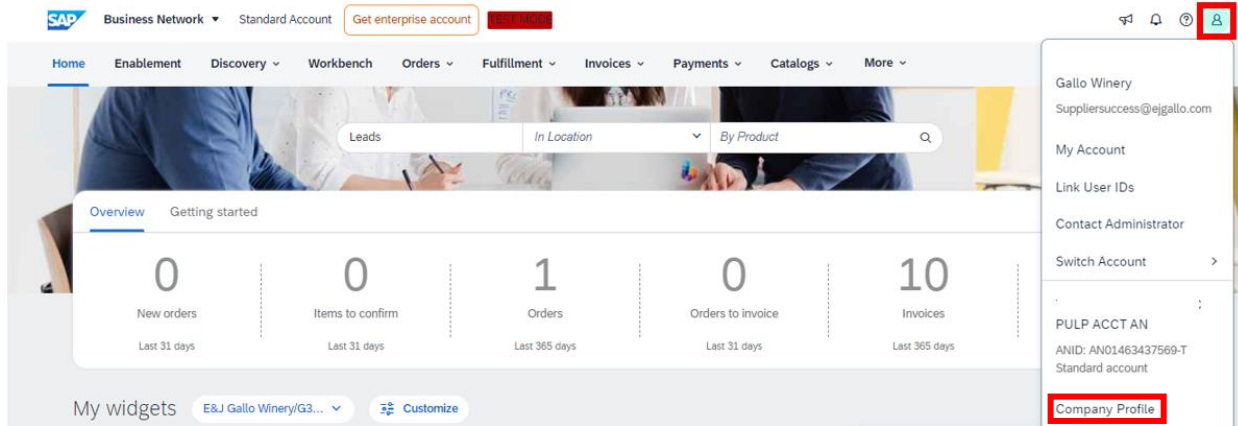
SAP Business Network ▾ Standard Account Get enterprise account TEST MODE

Home Enablement Discovery ⌄ Workbench Orders ⌄ Fulfillment ⌄ Invoices ⌄ Payments ⌄ Catalogs ⌄ More ⌄

Leads In Location By Product

Overview Getting started

| 0 | 0 | 1 | 0 | 10 |
|---|---|---|---|---|
| New orders | Items to confirm | Orders | Orders to invoice | Invoices |
| Last 31 days | Last 31 days | Last 365 days | Last 31 days | Last 365 days |

My widgets E&J Gallo Winery/G3... ⌄ Customize

Gallo Winery
Suppliersuccess@ejgallo.com

My Account

Link User IDs

Contact Administrator

Switch Account >

PULP ACCT AN

ANID: AN01463437569-T
Standard account

Company Profile